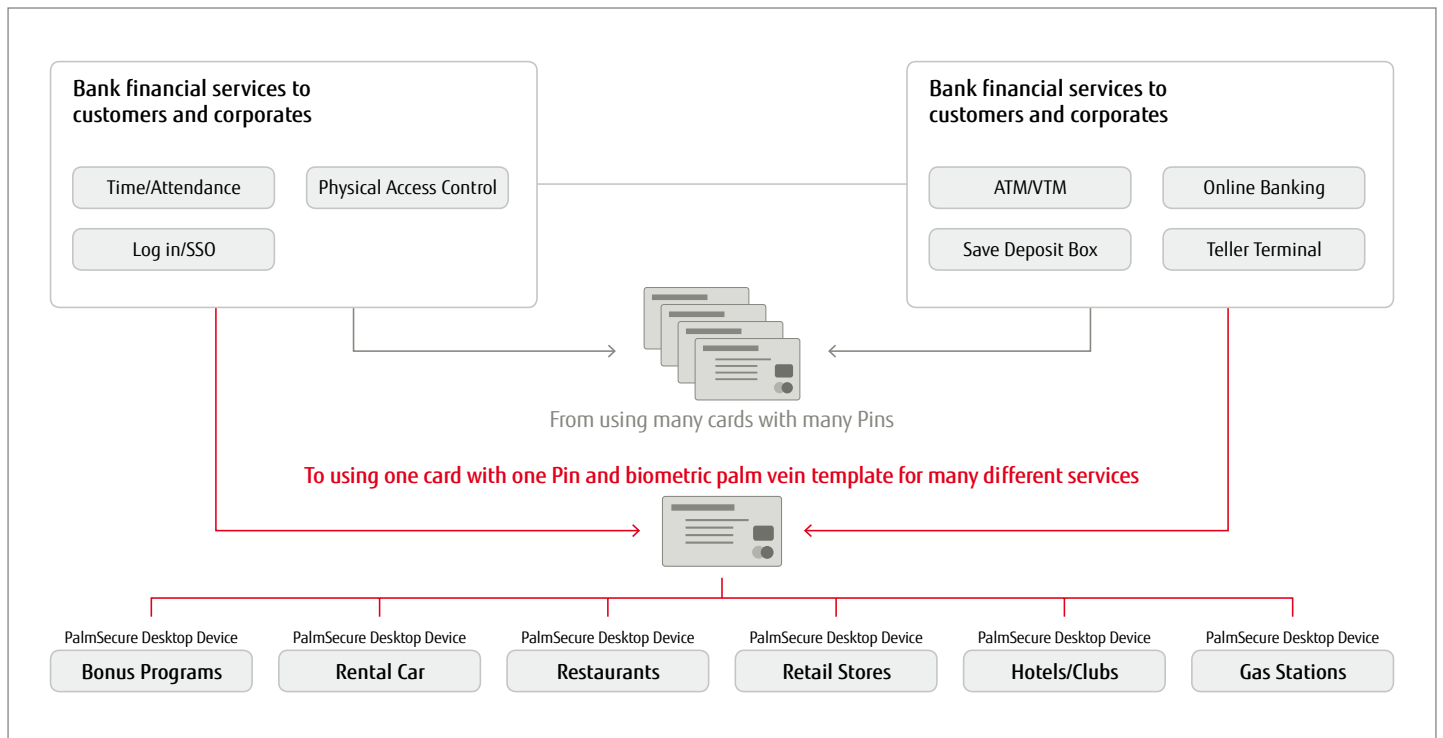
Bank financial services to customers and corporates

Time/Attendance

Physical Access Control

Log in/SSO

Bank financial services to customers and corporates

ATM/VTM

Online Banking

Save Deposit Box

Teller Terminal

From using many cards with many Pins

To using one card with one Pin and biometric palm vein template for many different services

PalmSecure Desktop Device
Bonus Programs

PalmSecure Desktop Device
Rental Car

PalmSecure Desktop Device
Restaurants

PalmSecure Desktop Device
Retail Stores

PalmSecure Desktop Device
Hotels/Clubs

PalmSecure Desktop Device
Gas Stations